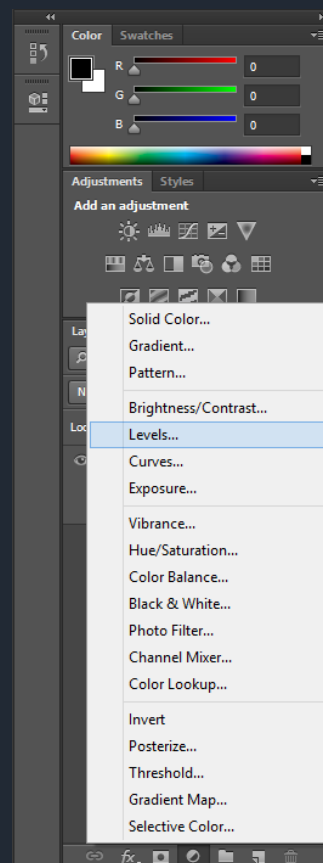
Color Swatches

R 0

G 0

B 0

Adjustments Styles

Add an adjustment

Lay

N

Loc

Solid Color...
Gradient...
Pattern...

Brightness/Contrast...
Levels...
Curves...
Exposure...

Vibrance...
Hue/Saturation...
Color Balance...
Black & White...
Photo Filter...
Channel Mixer...
Color Lookup...

Invert
Posterize...
Threshold...
Gradient Map...
Selective Color...

fx